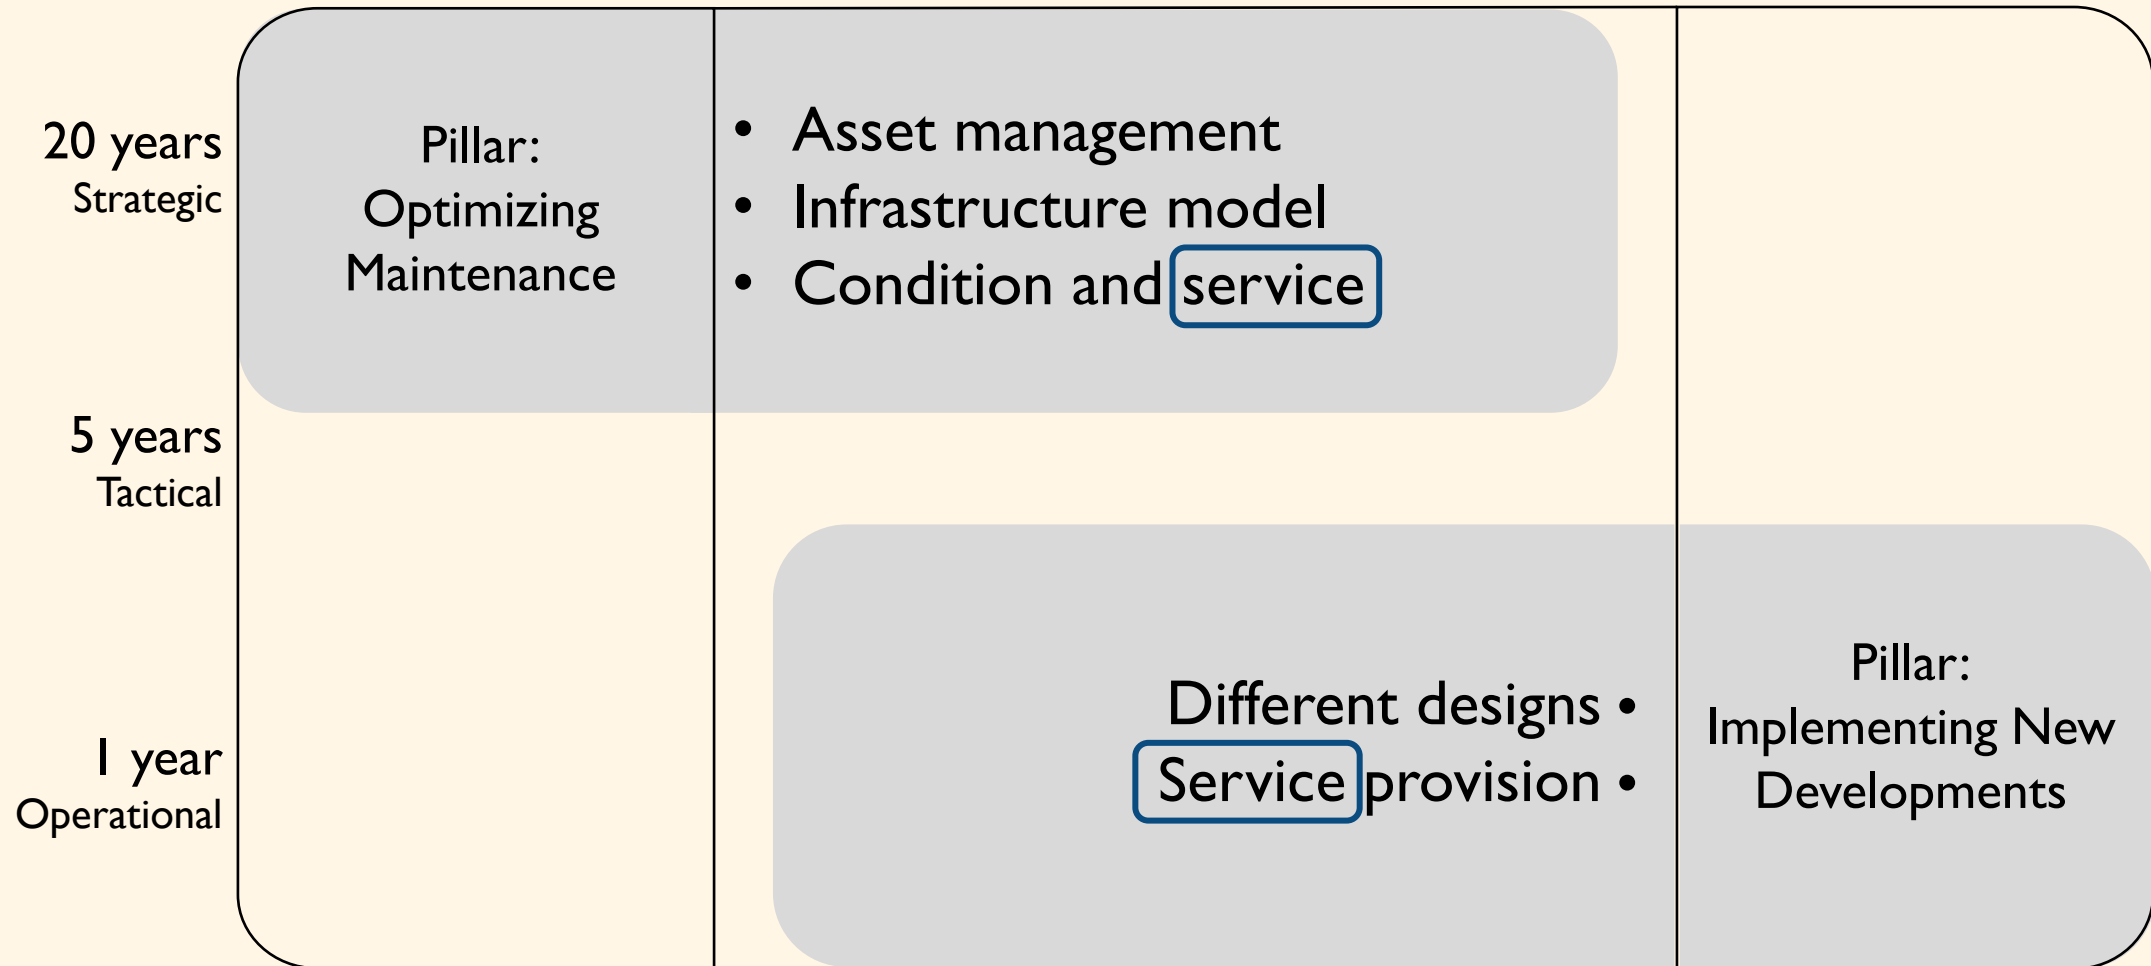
20 years
Strategic

Pillar:
Optimizing
Maintenance

• Asset management
• Infrastructure model
• Condition and service

5 years
Tactical

1 year
Operational

Different designs •
Service provision •

Pillar:
Implementing New
Developments